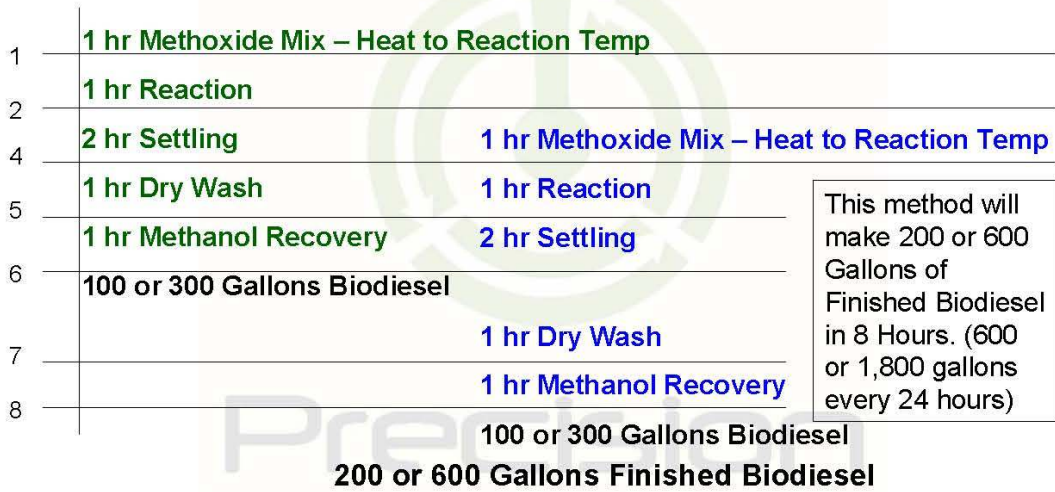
1 1 hr Methoxide Mix – Heat to Reaction Temp

2 1 hr Reaction

4 2 hr Settling

1 hr Methoxide Mix – Heat to Reaction Temp

5 1 hr Dry Wash

1 hr Reaction

6 1 hr Methanol Recovery

2 hr Settling

100 or 300 Gallons Biodiesel

7 1 hr Dry Wash

8 1 hr Methanol Recovery

100 or 300 Gallons Biodiesel

This method will make 200 or 600 Gallons of Finished Biodiesel in 8 Hours. (600 or 1,800 gallons every 24 hours)

Precision

200 or 600 Gallons Finished Biodiesel